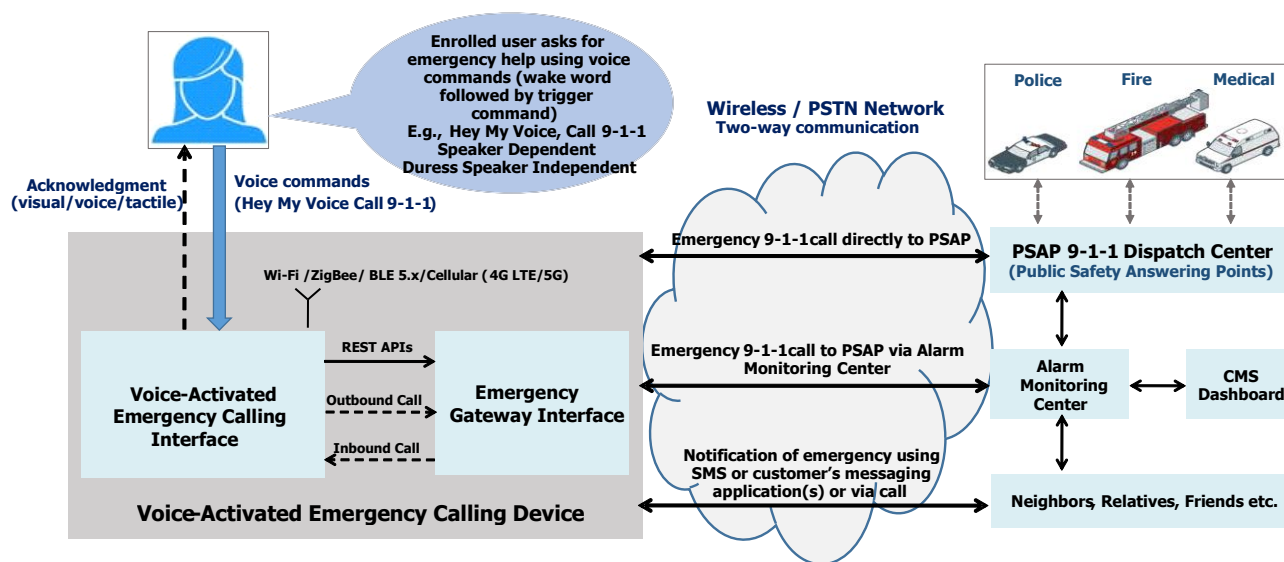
Enrolled user asks for emergency help using voice commands (wake word followed by trigger command)
E.g., Hey My Voice, Call 9-1-1
Speaker Dependent
Duress Speaker Independent

Wireless / PSTN Network
Two-way communication

Police
Fire
Medical

Acknowledgment (visual/voice/tactile)

Voice commands (Hey My Voice Call 9-1-1)

Emergency 9-1-1call directly to PSAP

PSAP 9-1-1 Dispatch Center
(Public Safety Answering Points)

Wi-Fi /ZigBee/ BLE 5.x/Cellular ( 4G LTE/5G)

REST APIs

Voice-Activated Emergency Calling Interface

Outbound Call

Inbound Call

Emergency Gateway Interface

Emergency 9-1-1call to PSAP via Alarm Monitoring Center

Alarm Monitoring Center

CMS Dashboard

Notification of emergency using SMS or customer's messaging application(s) or via call

Voice-Activated Emergency Calling Device

Neighbors, Relatives, Friends etc.